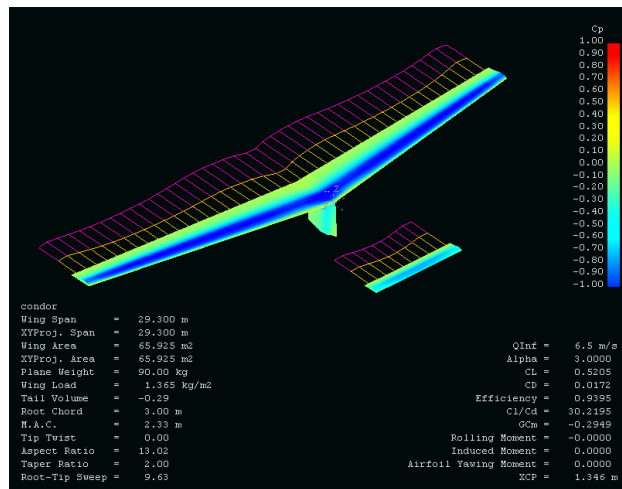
Cp
1.00
0.90
0.80
0.70
0.60
0.50
0.40
0.30
0.20
0.10
0.00
-0.10
-0.20
-0.30
-0.40
-0.50
-0.60
-0.70
-0.80
-0.90
-1.00

condor
Wing Span = 29.300 m
XYProj. Span = 29.300 m
Wing Area = 65.925 m2
XYProj. Area = 65.925 m2
Plane Weight = 90.00 kg
Wing Load = 1.365 kg/m2
Tail Volume = -0.29
Root Chord = 3.00 m
M.A.C. = 2.33 m
Tip Twist = 0.00
Aspect Ratio = 13.02
Taper Ratio = 2.00
Root-Tip Sweep = 9.63

QInf = 6.5 m/s
Alpha = 3.0000
CL = 0.5205
CD = 0.0172
Efficiency = 0.9395
Cl/Cd = 30.2195
GCm = -0.2949
Rolling Moment = -0.0000
Induced Moment = 0.0000
Airfoil Yawing Moment = 0.0000
XCP = 1.346 m